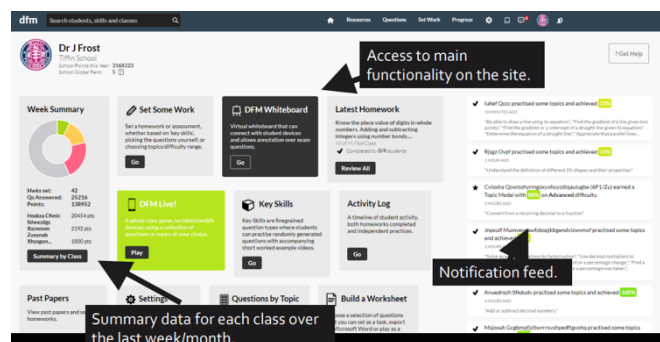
dfm Search students, skills and classes

Resources Questions Set Work Progress

Dr J Frost
Tiffin School
School Points this Year: 3568223
School Global Rank: 5

? Get Help

Access to main functionality on the site.

Week Summary

Hwks set: 42
Qs Answered: 25216
Points: 138952

Hoskza Chnic 20454 pts
Schnzzkp
Xscwvnm 2192 pts
Zvxnmb
Xbvugon... 1800 pts

Summary by Class

Set Some Work
Set a homework or assessment, whether based on 'key skills', picking the questions yourself, or choosing topics/difficulty range.
Go

DFM Whiteboard
Virtual whiteboard that can connect with student devices and allows annotation over exam questions.
Go

Latest Homework
Know the place value of digits in whole numbers. Adding and subtracting integers using number bonds....
Completed 0 / 4 students
Review All

DFM Live!
A whole class game, on tablet/mobile devices, using a selection of questions or topics of your choice.
Play

Key Skills
Key Skills are finegrained question types where students can practise randomly generated questions with accompanying short worked example videos.
Go

Activity Log
A timeline of student activity, both homeworks completed and independent practices.
Go

Past Papers
View past papers and se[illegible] homeworks.

Settings

Questions by Topic

Build a Worksheet
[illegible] use a selection of questions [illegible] use as a set as a task, export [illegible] Microsoft Word or play as a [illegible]

Summary data for each class over the last week/month.

Iuhef Qzzz practised some topics and achieved 74%
"Be able to draw a line using its equation"; "Find the gradient of a line given two points"; "Find the gradient or y-intercept of a straight line given its equation"; "Determine the equation of a straight line"; "Appreciate that parallel lines..."

Rjqgz Ovpf practised some topics and achieved 75%
"Understand the definition of different 3D shapes and their properties"

Cvisnha Qowtphumgnvvhvcdtgauiqbe (6P1/Zs) earned a Topic Medal with 100% on Advanced difficulty.
"Convert from a recurring decimal to a fraction"

Jnpsuif Hiumvxmpvfzbsqjkbgendvizwvmf practised some topics and achieved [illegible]
"Solve problems involving factorisation"; "Use decimal multipliers to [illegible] or decrease a number by a given percentage change"; "Find a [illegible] as a percentage of another"; "Find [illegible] after a percentage was taken"...

Notification feed.

Anuedrxh Shduulv practised some topics and achieved 100%
"Add or subtract decimal numbers"

Mvjoouh Gcgbmzfjfbvrrovohpxdftqxvbu practised some topics and achieved